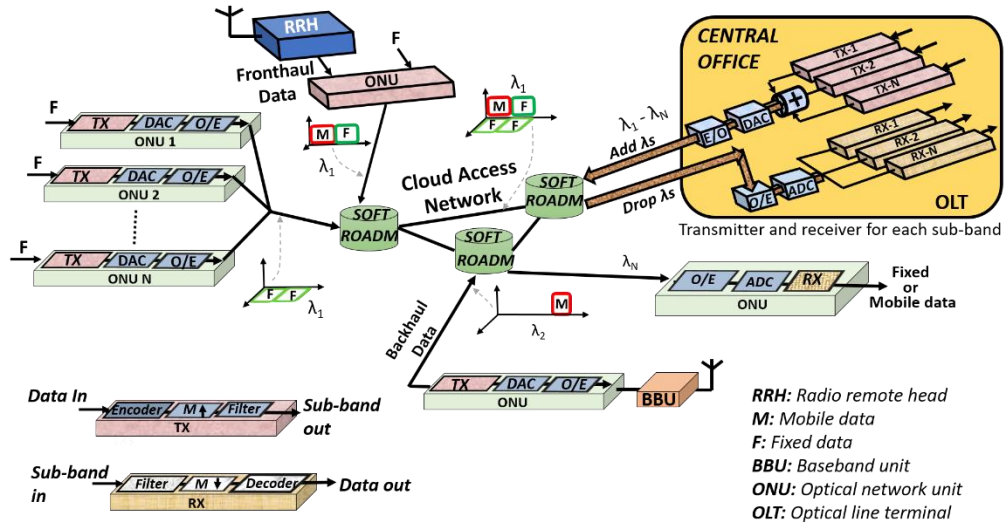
RRH

Fronthaul Data

F

ONU

F

TX DAC O/E

ONU 1

F

TX DAC O/E

ONU 2

F

TX DAC O/E

ONU N

M F

$\lambda_1$

F F

$\lambda_1$

SOFT ROADM

$\lambda_1$

M F

F F

Cloud Access Network

SOFT ROADM

SOFT ROADM

CENTRAL OFFICE

TX-1

TX-2

TX-N

E/O DAC +

$\lambda_1$ - $\lambda_N$

Add λs

Drop λs

RX-1

RX-2

RX-N

O/E ADC

OLT

Transmitter and receiver for each sub-band

$\lambda_N$

O/E ADC RX

ONU

Fixed or Mobile data

M

$\lambda_2$

Backhaul Data

TX DAC O/E

ONU

BBU

Data In

Encoder M Filter

TX

Sub-band out

Sub-band in

Filter M Decoder

RX

Data out

RRH: Radio remote head
M: Mobile data
F: Fixed data
BBU: Baseband unit
ONU: Optical network unit
OLT: Optical line terminal